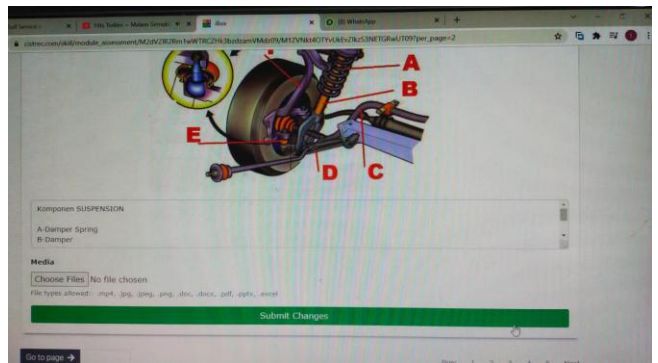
Komponen SUSPENSION

A-Damper Spring
B-Damper

Media

Choose Files No file chosen

File types allowed: .mp4, .jpg, .jpeg, .png, .doc, .docx, .pdf, .pptx, .excel

Submit Changes

Go to page →

A
B
C
D
E

(9) WhatsApp